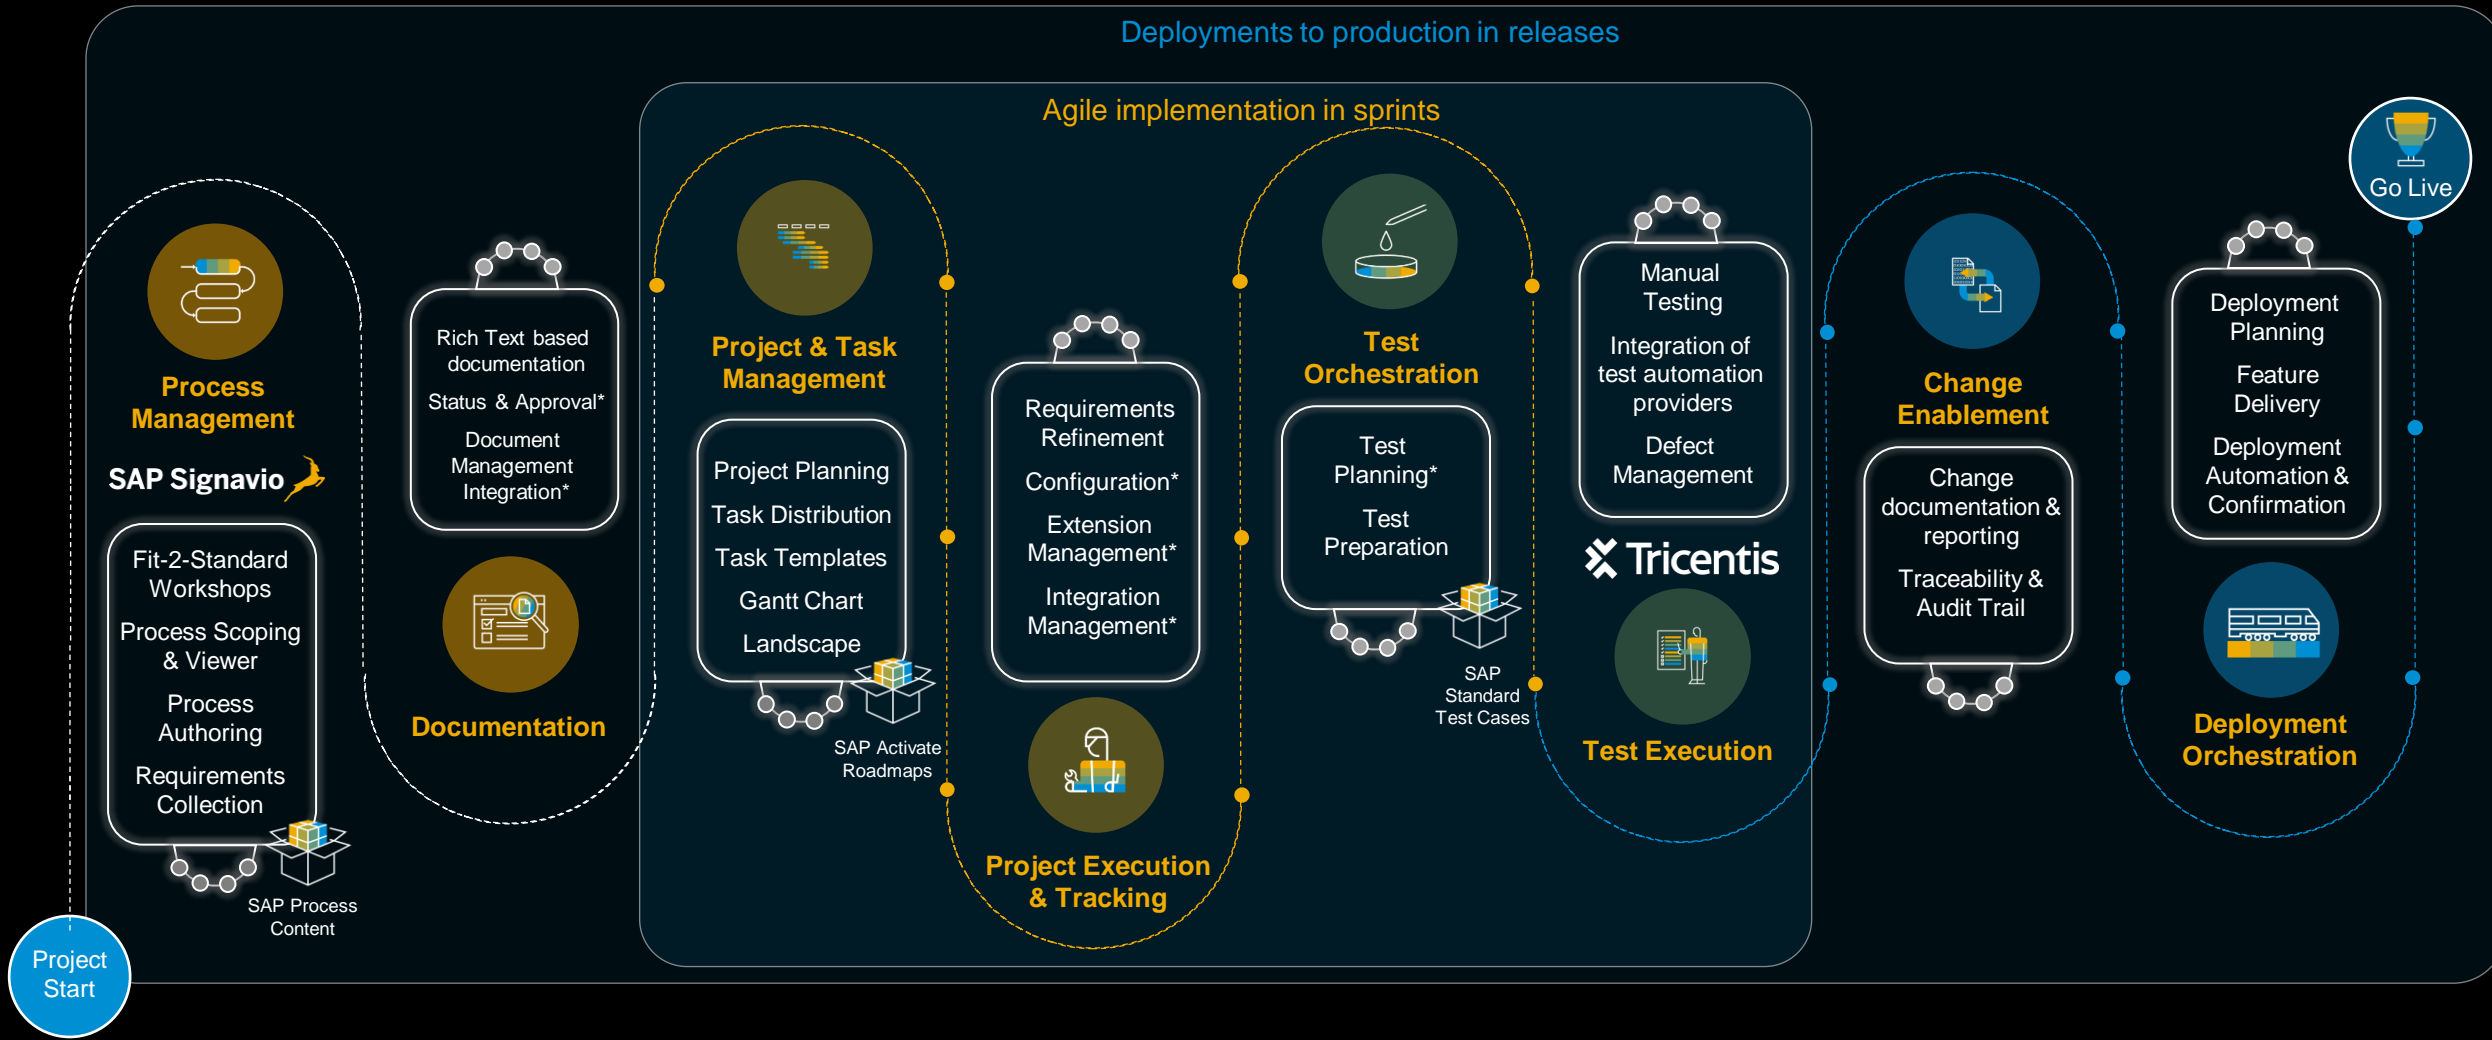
Deployments to production in releases

Agile implementation in sprints

Go Live

Process Management

SAP Signavio

Fit-2-Standard Workshops

Process Scoping & Viewer

Process Authoring

Requirements Collection

SAP Process Content

Rich Text based documentation

Status & Approval*

Document Management Integration*

Documentation

Project & Task Management

Project Planning

Task Distribution

Task Templates

Gantt Chart

Landscape

SAP Activate Roadmaps

Requirements Refinement

Configuration*

Extension Management*

Integration Management*

Project Execution & Tracking

Test Orchestration

Test Planning*

Test Preparation

SAP Standard Test Cases

Manual Testing

Integration of test automation providers

Defect Management

Tricentis

Test Execution

Change Enablement

Change documentation & reporting

Traceability & Audit Trail

Deployment Planning

Feature Delivery

Deployment Automation & Confirmation

Deployment Orchestration

Project Start